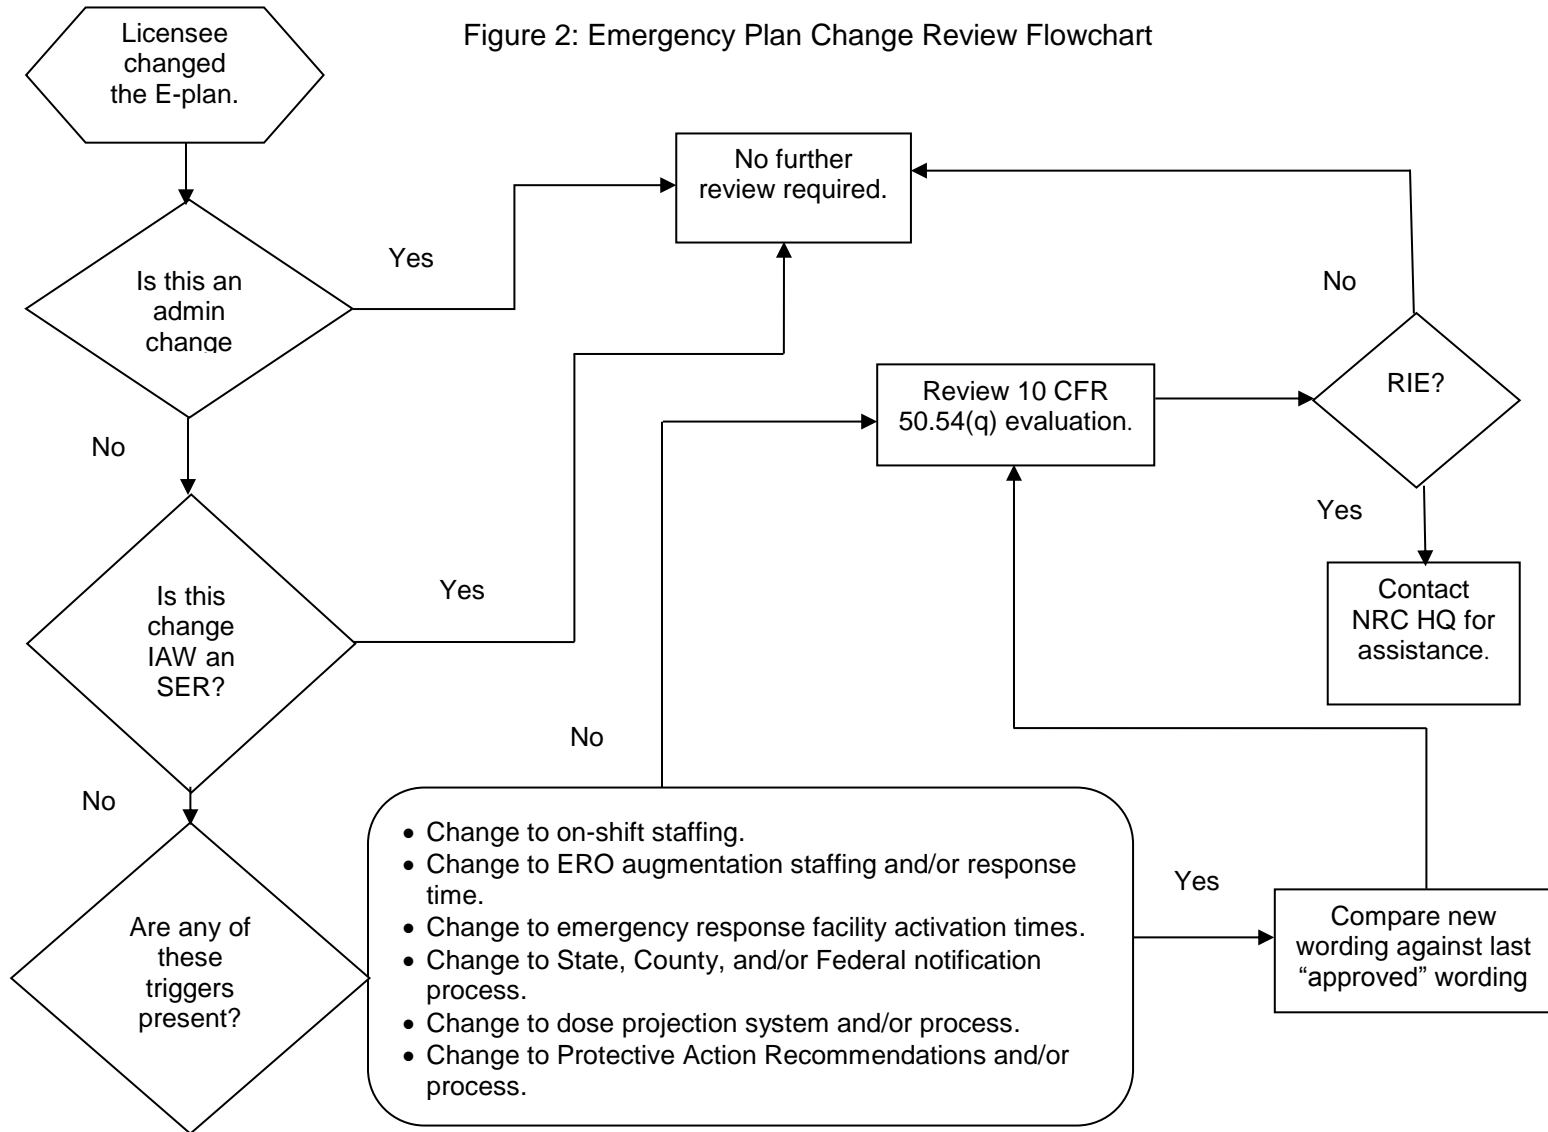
Licensee changed the E-plan.

Figure 2: Emergency Plan Change Review Flowchart

No further review required.

Yes

Is this an admin change

No

RIE?

Review 10 CFR 50.54(q) evaluation.

No

Yes

Contact NRC HQ for assistance.

Is this change IAW an SER?

Yes

No

No

- Change to on-shift staffing.
- Change to ERO augmentation staffing and/or response time.
- Change to emergency response facility activation times.
- Change to State, County, and/or Federal notification process.
- Change to dose projection system and/or process.
- Change to Protective Action Recommendations and/or process.

Are any of these triggers present?

Yes

Compare new wording against last “approved” wording